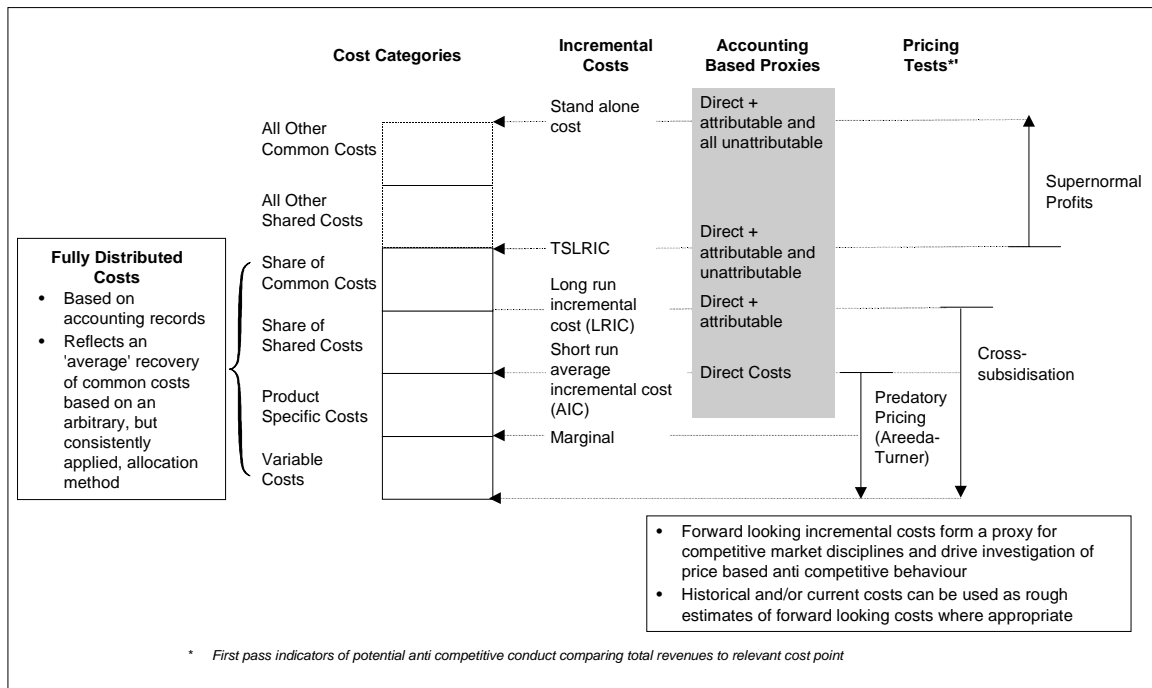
Cost Categories

Incremental Costs

Accounting Based Proxies

Pricing Tests*'

All Other Common Costs

All Other Shared Costs

Share of Common Costs

Share of Shared Costs

Product Specific Costs

Variable Costs

Fully Distributed Costs
• Based on accounting records
• Reflects an 'average' recovery of common costs based on an arbitrary, but consistently applied, allocation method

Stand alone cost

TSLRIC

Long run incremental cost (LRIC)

Short run average incremental cost (AIC)

Marginal

Direct + attributable and all unattributable

Direct + attributable and unattributable

Direct + attributable

Direct Costs

Supernormal Profits

Cross-subsidisation

Predatory Pricing (Areeda-Turner)

• Forward looking incremental costs form a proxy for competitive market disciplines and drive investigation of price based anti competitive behaviour
• Historical and/or current costs can be used as rough estimates of forward looking costs where appropriate

* First pass indicators of potential anti competitive conduct comparing total revenues to relevant cost point